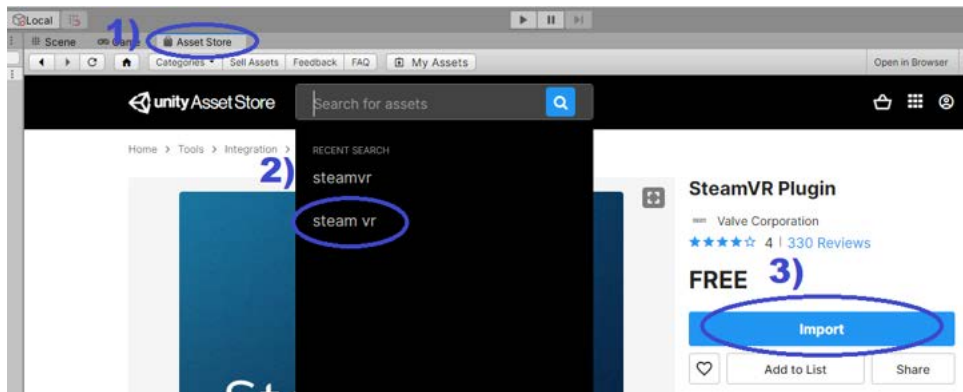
Local

1)

Scene Game Asset Store

Categories Sell Assets Feedback FAQ My Assets Open in Browser

unity Asset Store

Search for assets

RECENT SEARCH

steamvr

steam vr

2)

Home > Tools > Integration >

SteamVR Plugin

Valve Corporation

4 | 330 Reviews

FREE

3)

Import

Add to List

Share

St